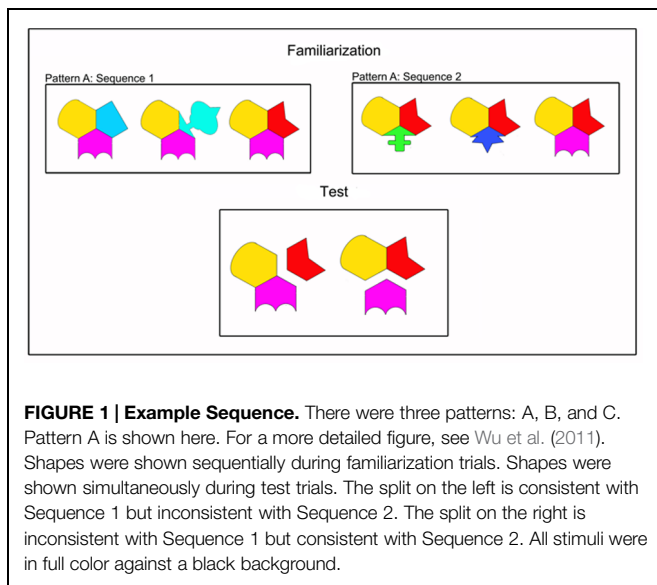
Familiarization

Pattern A: Sequence 1

Pattern A: Sequence 2

Test

**FIGURE 1 | Example Sequence.** There were three patterns: A, B, and C. Pattern A is shown here. For a more detailed figure, see Wu et al. (2011). Shapes were shown sequentially during familiarization trials. Shapes were shown simultaneously during test trials. The split on the left is consistent with Sequence 1 but inconsistent with Sequence 2. The split on the right is inconsistent with Sequence 1 but consistent with Sequence 2. All stimuli were in full color against a black background.